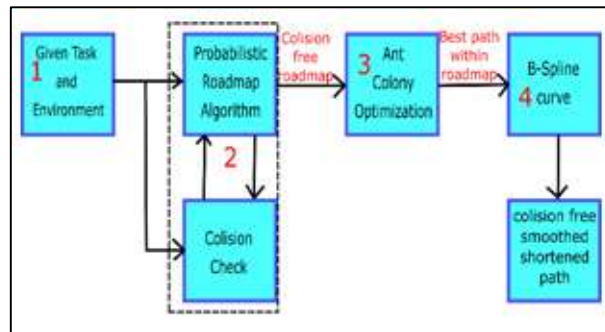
Given Task
1
and
Environment

Probabilistic
Roadmap
Algorithm

2

Colision
Check

Colision
free
roadmap

3
Ant
Colony
Optimization

Best path
within
roadmap

B-Spline
4
curve

colision free
smoothed
shortened
path